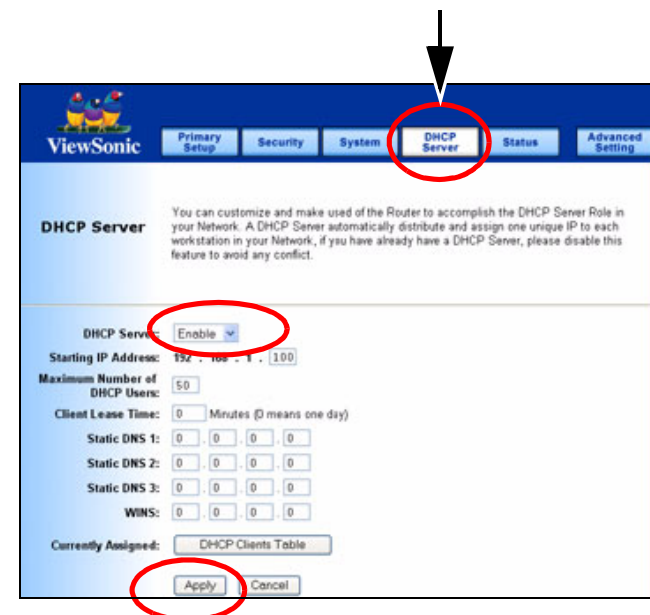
ViewSonic

Primary Setup | Security | System | DHCP Server | Status | Advanced Setting

DHCP Server

You can customize and make used of the Router to accomplish the DHCP Server Role in your Network. A DHCP Server automatically distribute and assign one unique IP to each workstation in your Network, if you have already have a DHCP Server, please disable this feature to avoid any conflict.

DHCP Server: Enable

Starting IP Address: 192 . 168 . 1 . 100

Maximum Number of DHCP Users: 50

Client Lease Time: 0 Minutes (0 means one day)

Static DNS 1: 0 . 0 . 0 . 0

Static DNS 2: 0 . 0 . 0 . 0

Static DNS 3: 0 . 0 . 0 . 0

WINS: 0 . 0 . 0 . 0

Currently Assigned: DHCP Clients Table

Apply | Cancel